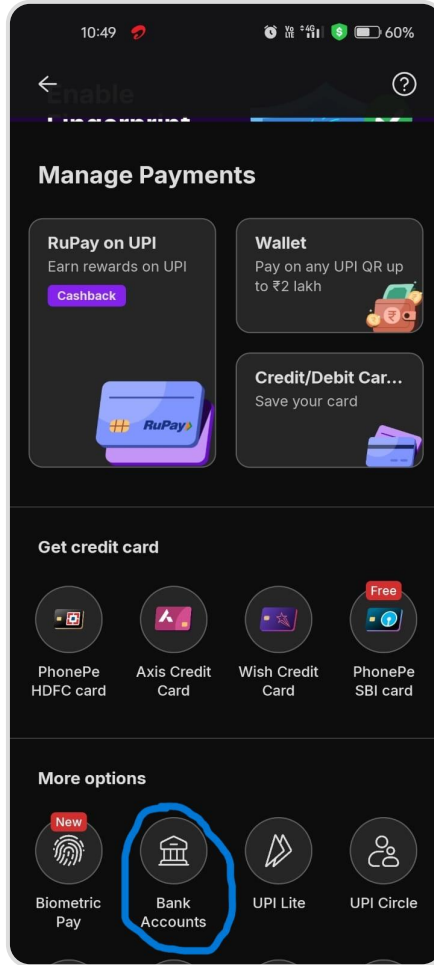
10:49 60%

Enable Fingerprint

Manage Payments

RuPay on UPI
Earn rewards on UPI
Cashback

RuPay

Wallet
Pay on any UPI QR up to ₹2 lakh

Credit/Debit Car...
Save your card

Get credit card

PhonePe HDFC card

Axis Credit Card

Wish Credit Card

Free
PhonePe SBI card

More options

New
Biometric Pay

Bank Accounts

UPI Lite

UPI Circle